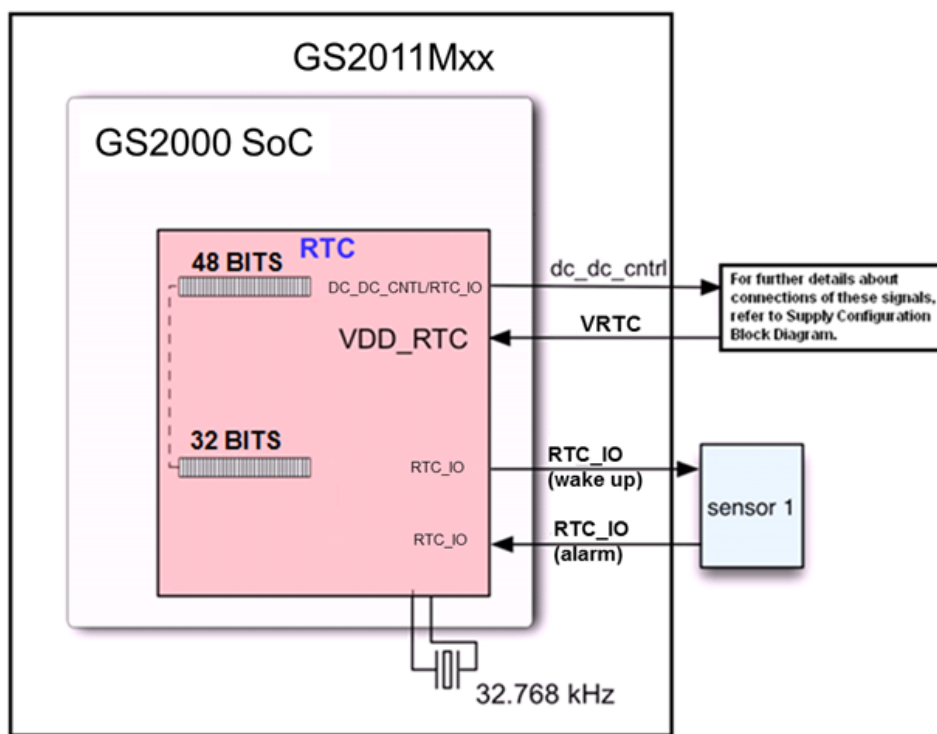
GS2011Mxx

GS2000 SoC

RTC

48 BITS

DC_DC_CNTL/RTC_IO

dc_dc_cntrl

For further details about connections of these signals, refer to Supply Configuration Block Diagram.

VDD_RTC

VRTC

32 BITS

RTC_IO

RTC_IO (wake up)

sensor 1

RTC_IO

RTC_IO (alarm)

32.768 kHz